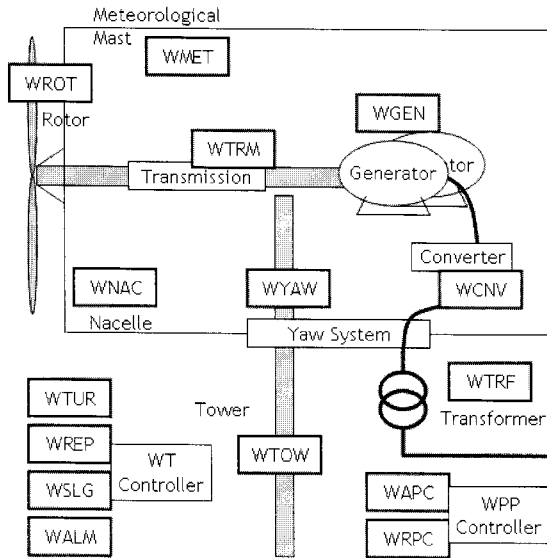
Meteorological Mast

WMET

WROT

Rotor

WGEN

WTRM

Transmission

Generator

tor

Converter

WNAC

WYAW

WCNV

Nacelle

Yaw System

WTRF

WTUR

Tower

Transformer

WREP

WT Controller

WSLG

WTOW

WAPC

WPP Controller

WALM

WRPC